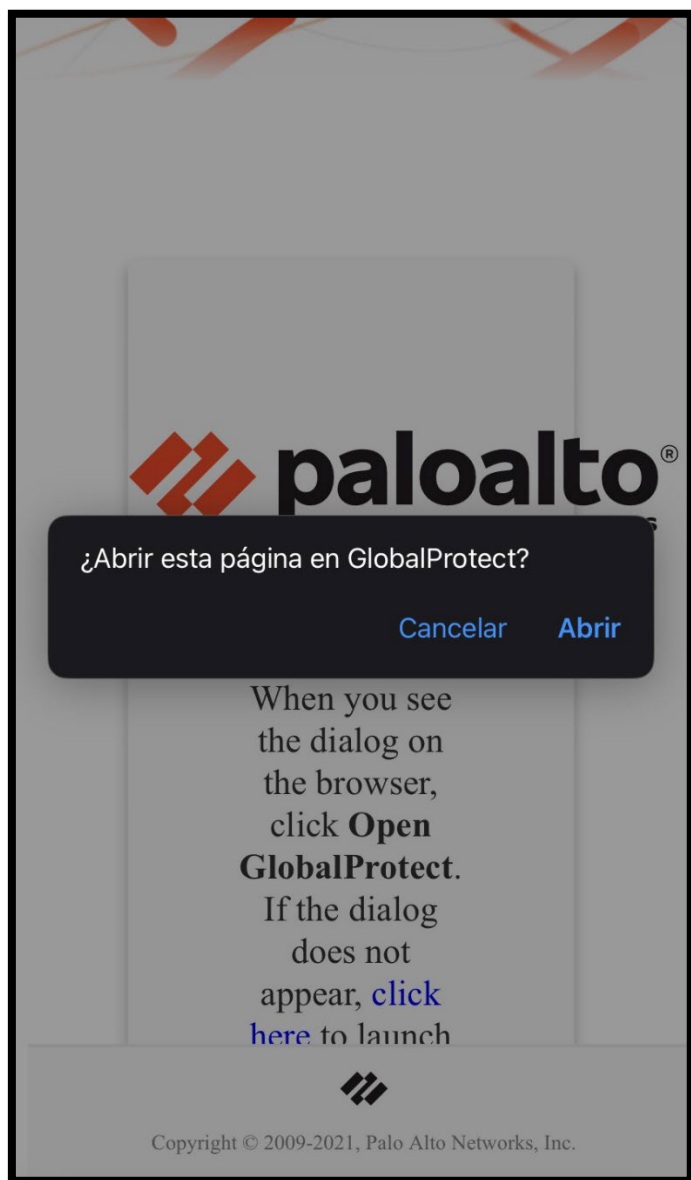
paloalto®

¿Abrir esta página en GlobalProtect?

Cancelar Abrir

When you see the dialog on the browser, click **Open GlobalProtect**. If the dialog does not appear, click here to launch

Copyright © 2009-2021, Palo Alto Networks, Inc.